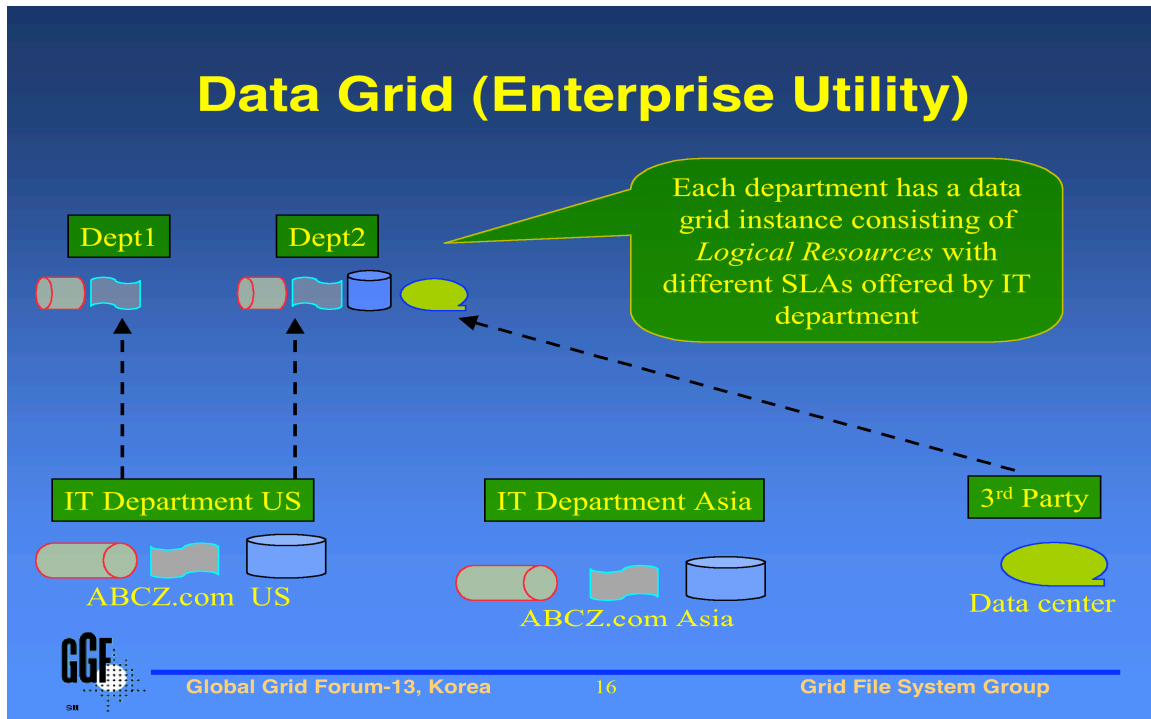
Data Grid (Enterprise Utility)

Each department has a data grid instance consisting of *Logical Resources* with different SLAs offered by IT department

Dept1

Dept2

IT Department US

IT Department Asia

3rd Party

ABCZ.com US

ABCZ.com Asia

Data center

GGF

Global Grid Forum-13, Korea

16

Grid File System Group